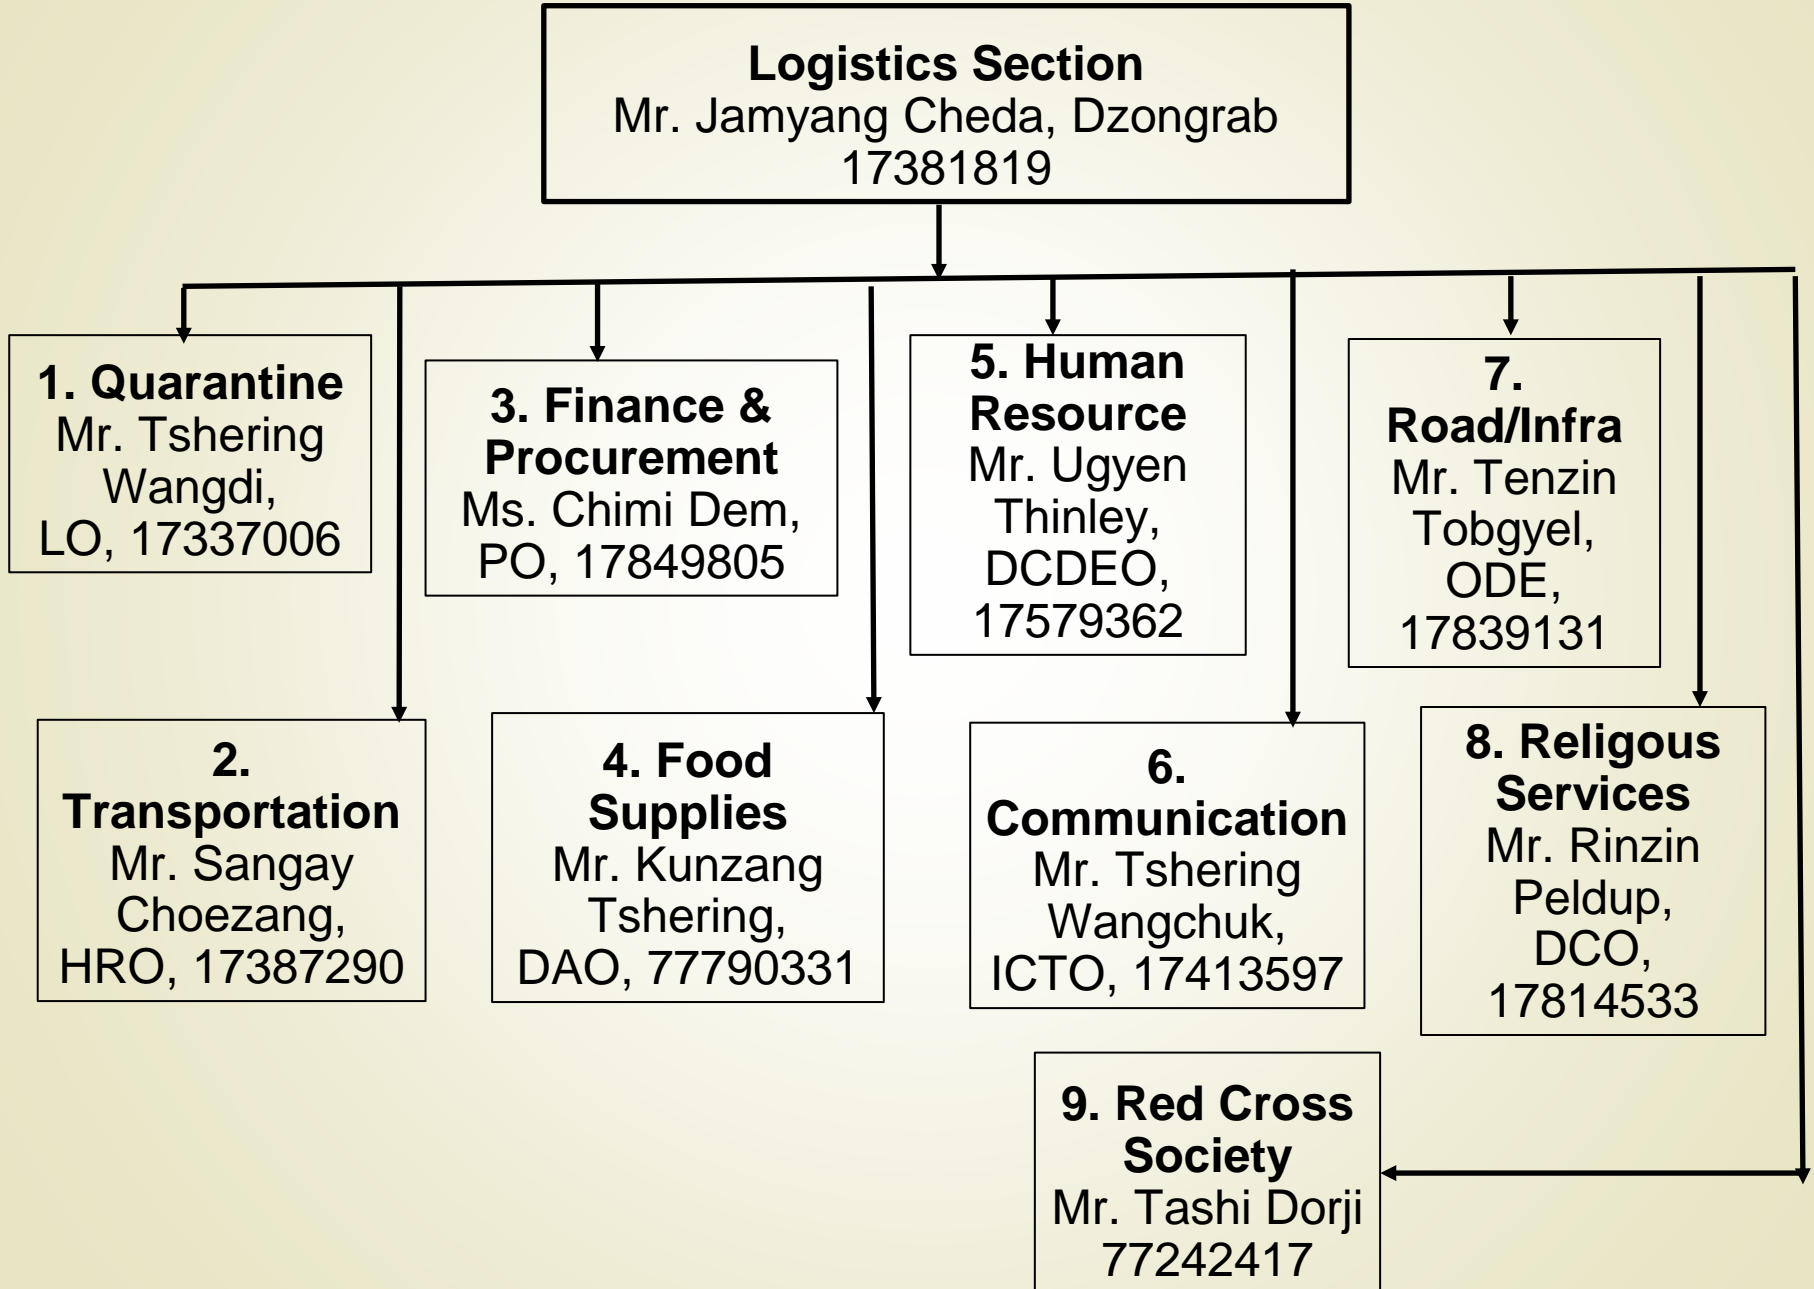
**Logistics Section**
Mr. Jamyang Cheda, Dzongrab
17381819

**1. Quarantine**
Mr. Tshering Wangdi,
LO, 17337006

**2. Transportation**
Mr. Sangay Choezang,
HRO, 17387290

**3. Finance & Procurement**
Ms. Chimi Dem,
PO, 17849805

**4. Food Supplies**
Mr. Kunzang Tshering,
DAO, 77790331

**5. Human Resource**
Mr. Ugyen Thinley,
DCDEO,
17579362

**6. Communication**
Mr. Tshering Wangchuk,
ICTO, 17413597

**7. Road/Infra**
Mr. Tenzin Tobgyel,
ODE,
17839131

**8. Religous Services**
Mr. Rinzin Peldup,
DCO,
17814533

**9. Red Cross Society**
Mr. Tashi Dorji
77242417